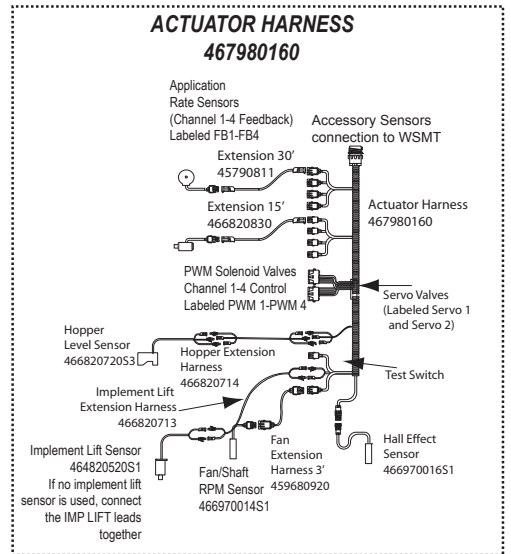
ACTUATOR HARNESS
467980160

Application Rate Sensors (Channel 1-4 Feedback) Labeled FB1-FB4

Accessory Sensors connection to WSMT

Extension 30'
45790811

Extension 15'
466820830

Actuator Harness
467980160

PWM Solenoid Valves Channel 1-4 Control Labeled PWM 1-PWM 4

Servo Valves (Labeled Servo 1 and Servo 2)

Hopper Level Sensor
466820720S3

Hopper Extension Harness
466820714

Test Switch

Implement Lift Extension Harness
466820713

Implement Lift Sensor
464820520S1
If no implement lift sensor is used, connect the IMP LIFT leads together

Fan Extension Harness 3'
459680920

Fan/Shaft RPM Sensor
466970014S1

Hall Effect Sensor
466970016S1